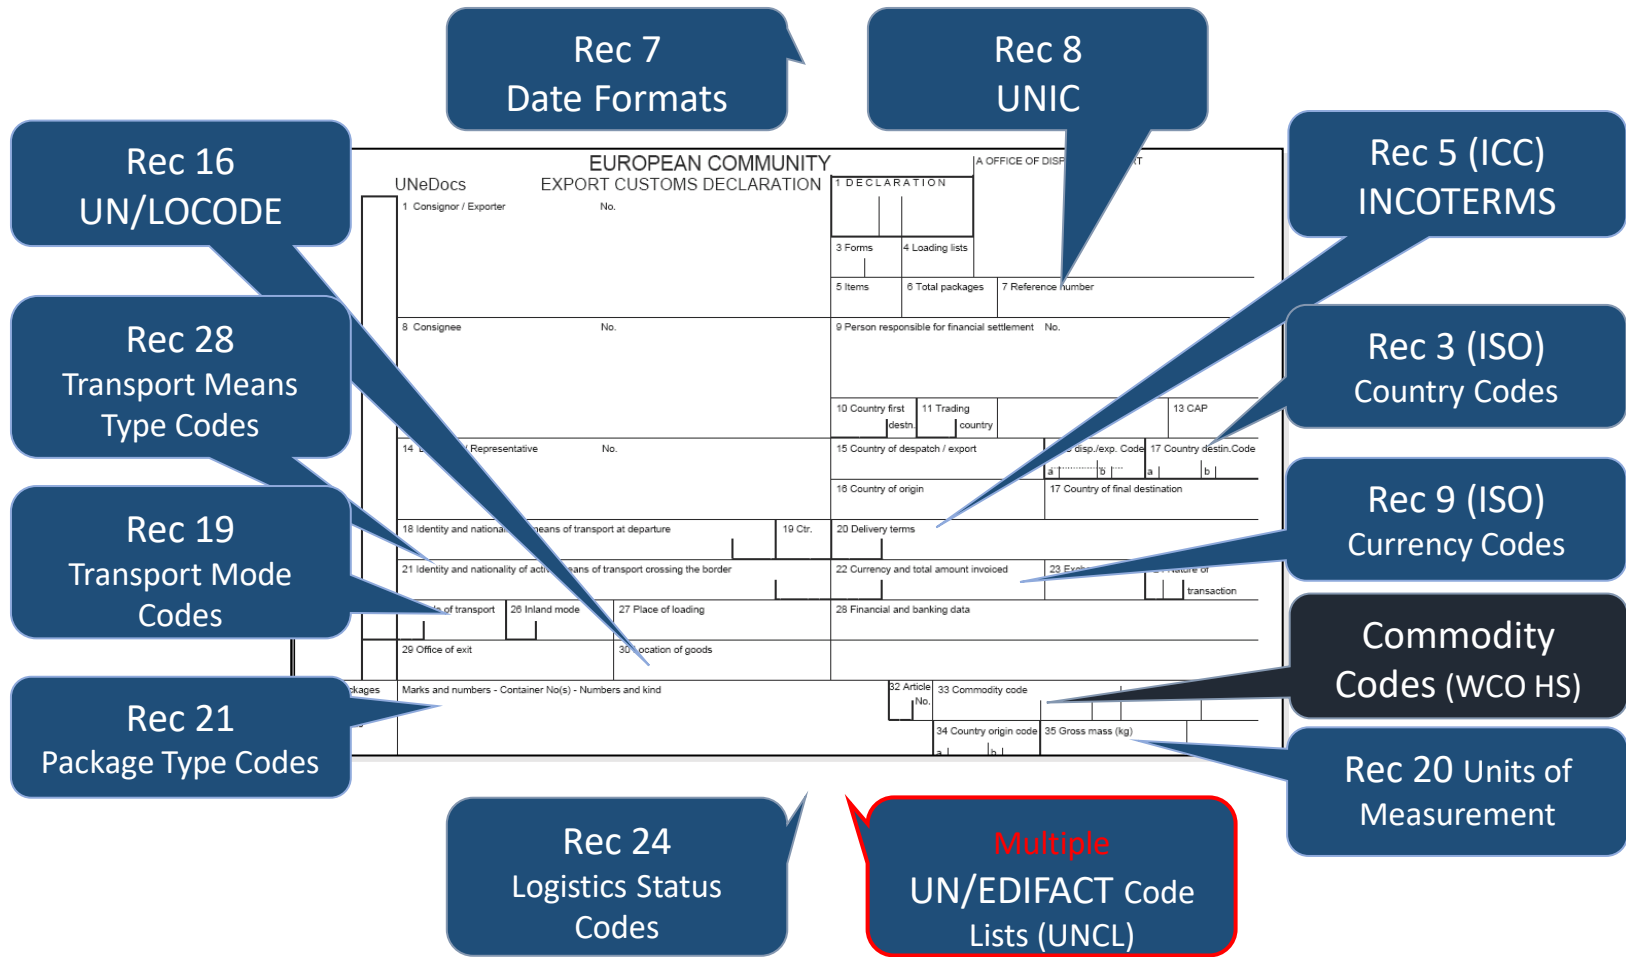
Rec 7
Date Formats

Rec 8
UNIC

Rec 16
UN/LOCODE

Rec 5 (ICC)
INCOTERMS

Rec 28
Transport Means
Type Codes

Rec 3 (ISO)
Country Codes

Rec 19
Transport Mode
Codes

Rec 9 (ISO)
Currency Codes

Commodity
Codes (WCO HS)

Rec 21
Package Type Codes

Rec 20 Units of
Measurement

Rec 24
Logistics Status
Codes

Multiple
UN/EDIFACT Code
Lists (UNCL)

EUROPEAN COMMUNITY
UNeDocs
EXPORT CUSTOMS DECLARATION
A OFFICE OF DISP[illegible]T
1 DECLARATION
1 Consignor / Exporter
No.
3 Forms
4 Loading lists
5 Items
6 Total packages
7 Reference number
8 Consignee
No.
9 Person responsible for financial settlement
No.
10 Country first destn.
11 Trading country
13 CAP
14 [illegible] / Representative
No.
15 Country of despatch / export
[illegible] disp./exp. Code
17 Country destin.Code
a
b
a
b
16 Country of origin
17 Country of final destination
18 Identity and national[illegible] means of transport at departure
19 Ctr.
20 Delivery terms
21 Identity and nationality of acti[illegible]ans of transport crossing the border
22 Currency and total amount invoiced
23 Exch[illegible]
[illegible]ature of transaction
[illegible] of transport
26 Inland mode
27 Place of loading
28 Financial and banking data
29 Office of exit
30 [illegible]ocation of goods
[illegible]ckages
Marks and numbers - Container No(s) - Numbers and kind
32 Article No.
33 Commodity code
34 Country origin code
35 Gross mass (kg)
a
b